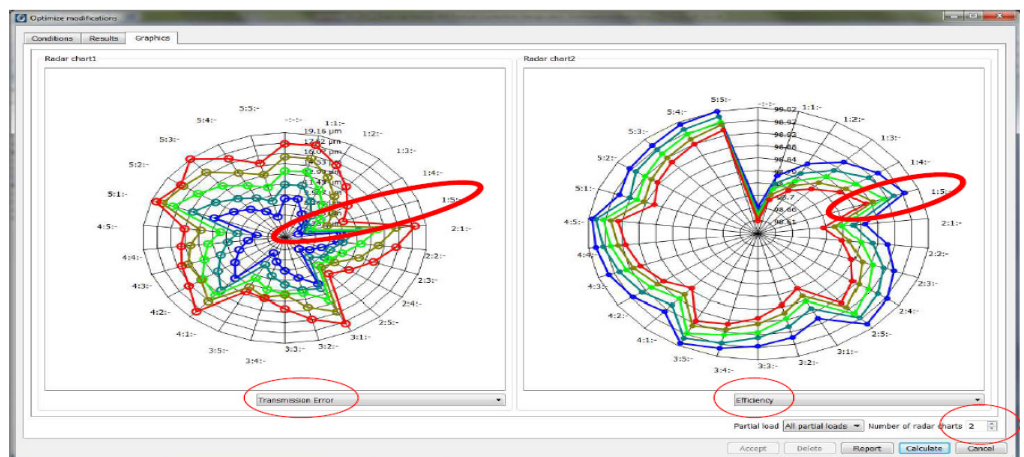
Optimize modifications

Conditions | Results | Graphics

Radar chart1

5:5:- -:-:- 1:1:- 1:2:- 1:3:- 1:4:- 1:5:- 2:1:- 2:2:- 2:3:- 2:4:- 2:5:- 3:1:- 3:2:- 3:3:- 3:4:- 3:5:- 4:1:- 4:2:- 4:3:- 4:4:- 4:5:- 5:1:- 5:2:- 5:3:- 5:4:-

19.16 µm
17.32 µm
16.06 µm
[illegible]

Transmission Error

Radar chart2

5:5:- -:-:- 1:1:- 1:2:- 1:3:- 1:4:- 1:5:- 2:1:- 2:2:- 2:3:- 2:4:- 2:5:- 3:1:- 3:2:- 3:3:- 3:4:- 3:5:- 4:1:- 4:2:- 4:3:- 4:4:- 4:5:- 5:1:- 5:2:- 5:3:- 5:4:-

98.92
98.92
98.82
98.86
98.84
98.80
98.7
98.61

Efficiency

Partial load | All partial loads | Number of radar charts | 2

Accept | Delete | Report | Calculate | Cancel